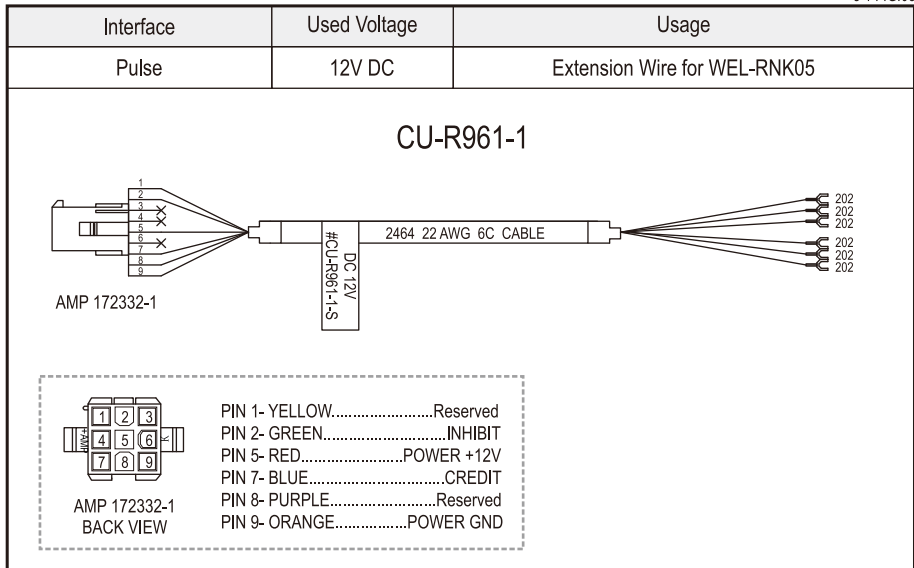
| Interface | Used Voltage | Usage |
|---|---|---|
| Pulse | 12V DC | Extension Wire for WEL-RNK05 |

CU-R961-1

1
2
3
4
5
6
7
8
9

2464 22 AWG 6C CABLE

DC 12V
#CU-R961-1-S

202
202
202
202
202
202

AMP 172332-1

1 2 3
4 5 6
7 8 9

AMP 172332-1
BACK VIEW

PIN 1- YELLOW.........................Reserved
PIN 2- GREEN.............................INHIBIT
PIN 5- RED.........................POWER +12V
PIN 7- BLUE................................CREDIT
PIN 8- PURPLE..........................Reserved
PIN 9- ORANGE.................POWER GND